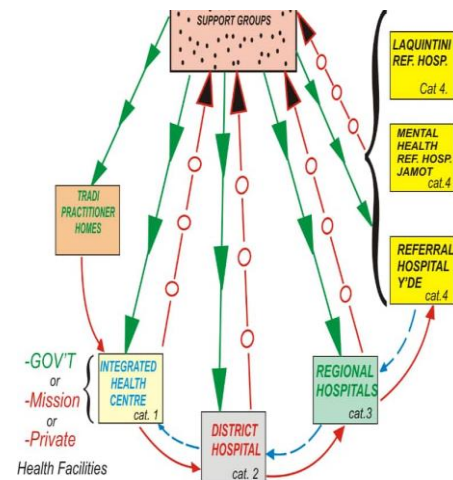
SUPPORT GROUPS

LAQUINTINI REF. HOSP. Cat 4.

MENTAL HEALTH REF. HOSP. JAMOT cat.4

REFERRAL HOSPITAL Y'DE cat.4

TRADI PRACTITIONER HOMES

-GOV'T or -Mission or -Private Health Facilities

INTEGRATED HEALTH CENTRE cat. 1

DISTRICT HOSPITAL cat. 2

REGIONAL HOSPITALS cat.3